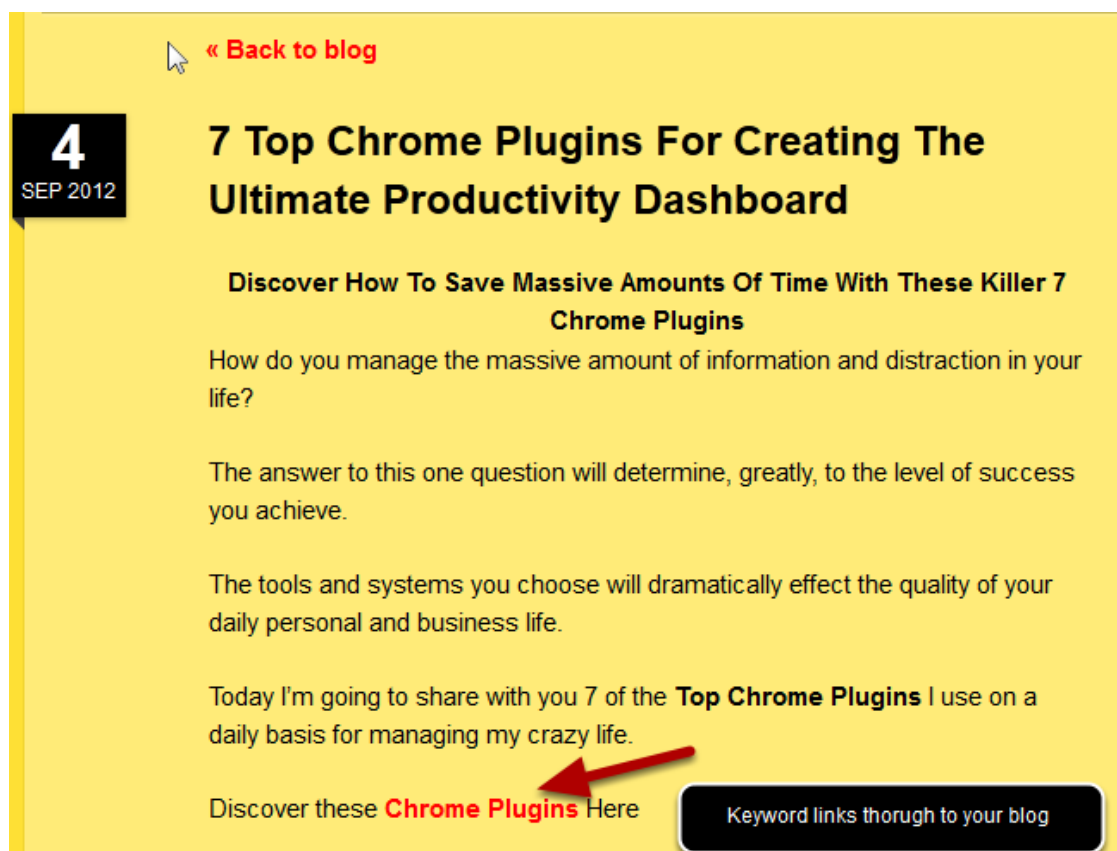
« Back to blog

4
SEP 2012

7 Top Chrome Plugins For Creating The Ultimate Productivity Dashboard

Discover How To Save Massive Amounts Of Time With These Killer 7 Chrome Plugins

How do you manage the massive amount of information and distraction in your life?

The answer to this one question will determine, greatly, to the level of success you achieve.

The tools and systems you choose will dramatically effect the quality of your daily personal and business life.

Today I'm going to share with you 7 of the **Top Chrome Plugins** I use on a daily basis for managing my crazy life.

Discover these Chrome Plugins Here

Keyword links thorugh to your blog